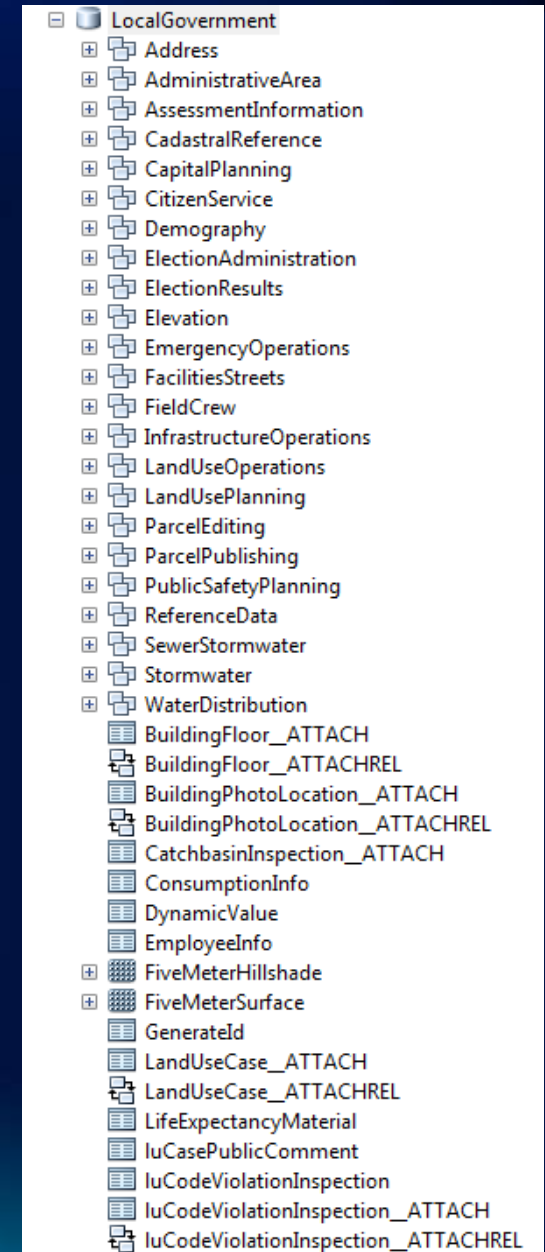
LocalGovernment
Address
AdministrativeArea
AssessmentInformation
CadastralReference
CapitalPlanning
CitizenService
Demography
ElectionAdministration
ElectionResults
Elevation
EmergencyOperations
FacilitiesStreets
FieldCrew
InfrastructureOperations
LandUseOperations
LandUsePlanning
ParcelEditing
ParcelPublishing
PublicSafetyPlanning
ReferenceData
SewerStormwater
Stormwater
WaterDistribution
BuildingFloor__ATTACH
BuildingFloor__ATTACHREL
BuildingPhotoLocation__ATTACH
BuildingPhotoLocation__ATTACHREL
CatchbasinInspection__ATTACH
ConsumptionInfo
DynamicValue
EmployeeInfo
FiveMeterHillshade
FiveMeterSurface
GenerateId
LandUseCase__ATTACH
LandUseCase__ATTACHREL
LifeExpectancyMaterial
luCasePublicComment
luCodeViolationInspection
luCodeViolationInspection__ATTACH
luCodeViolationInspection__ATTACHREL